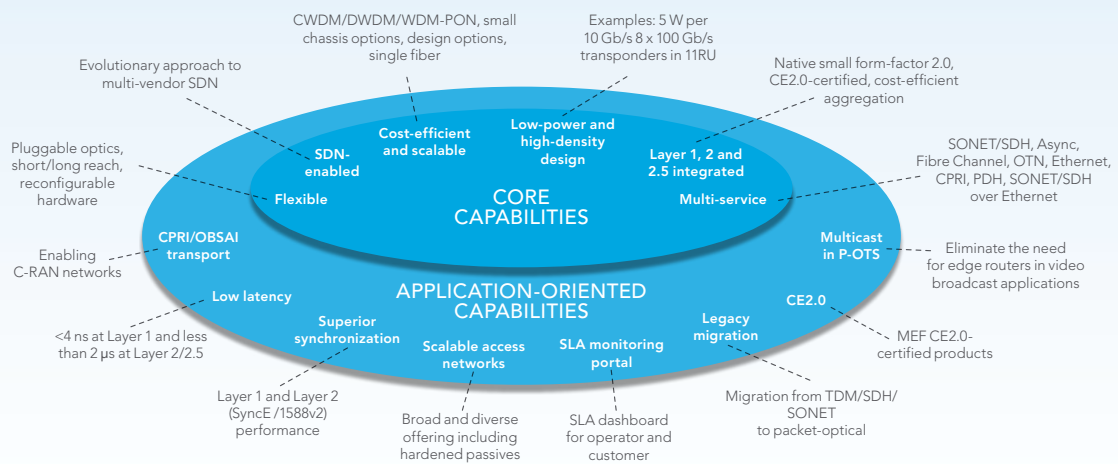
CWDM/DWDM/WDM-PON, small chassis options, design options, single fiber

Examples: 5 W per 10 Gb/s 8 x 100 Gb/s transponders in 11RU

Evolutionary approach to multi-vendor SDN

Native small form-factor 2.0, CE2.0-certified, cost-efficient aggregation

Cost-efficient and scalable

Low-power and high-density design

SDN-enabled

Layer 1, 2 and 2.5 integrated

Pluggable optics, short/long reach, reconfigurable hardware

Flexible

CORE CAPABILITIES

Multi-service

SONET/SDH, Async, Fibre Channel, OTN, Ethernet, CPRI, PDH, SONET/SDH over Ethernet

CPRI/OBSAI transport

Enabling C-RAN networks

Multicast in P-OTS

Eliminate the need for edge routers in video broadcast applications

Low latency

APPLICATION-ORIENTED CAPABILITIES

CE2.0

<4 ns at Layer 1 and less than 2 μs at Layer 2/2.5

Superior synchronization

Scalable access networks

SLA monitoring portal

Legacy migration

MEF CE2.0-certified products

Layer 1 and Layer 2 (SyncE /1588v2) performance

Broad and diverse offering including hardened passives

SLA dashboard for operator and customer

Migration from TDM/SDH/SONET to packet-optical